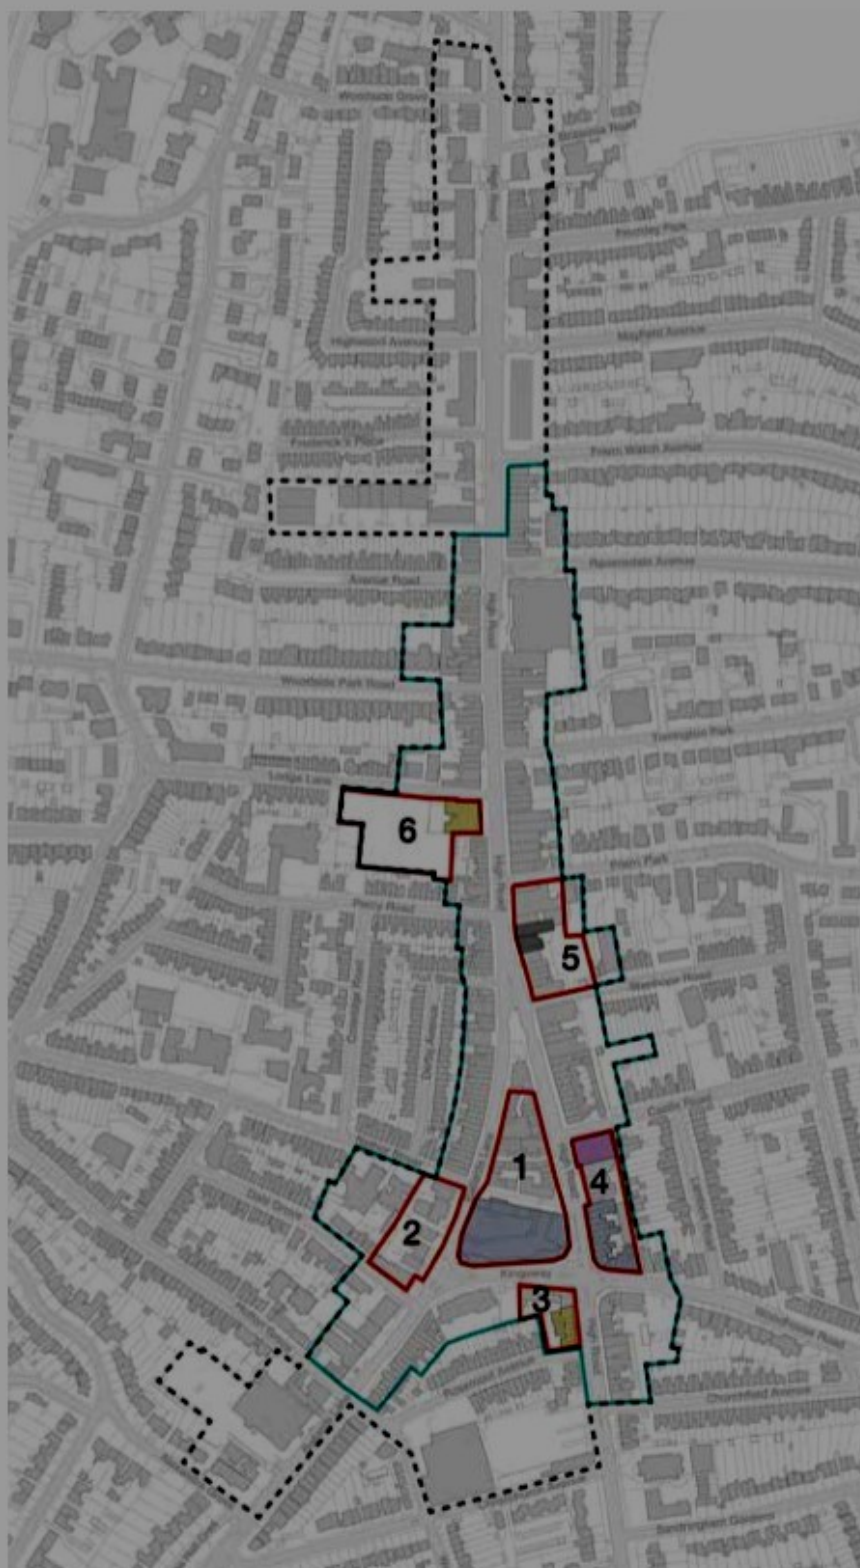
Woodside Grove
Brownlow Road
Friern Park
Mayfield Avenue
Highwood Avenue
Frederick's Place
Friern Watch Avenue
Ravensdale Avenue
Avenue Road
Woodside Park Road
Torrington Park
Lodge Lane
6
Friern Park
High Road
Percy Road
5
Woodhouse Road
1
4
2
Kingsway
3
Rosemont Avenue
Churchfield Avenue
Woodhouse Road
Sandringham Gardens